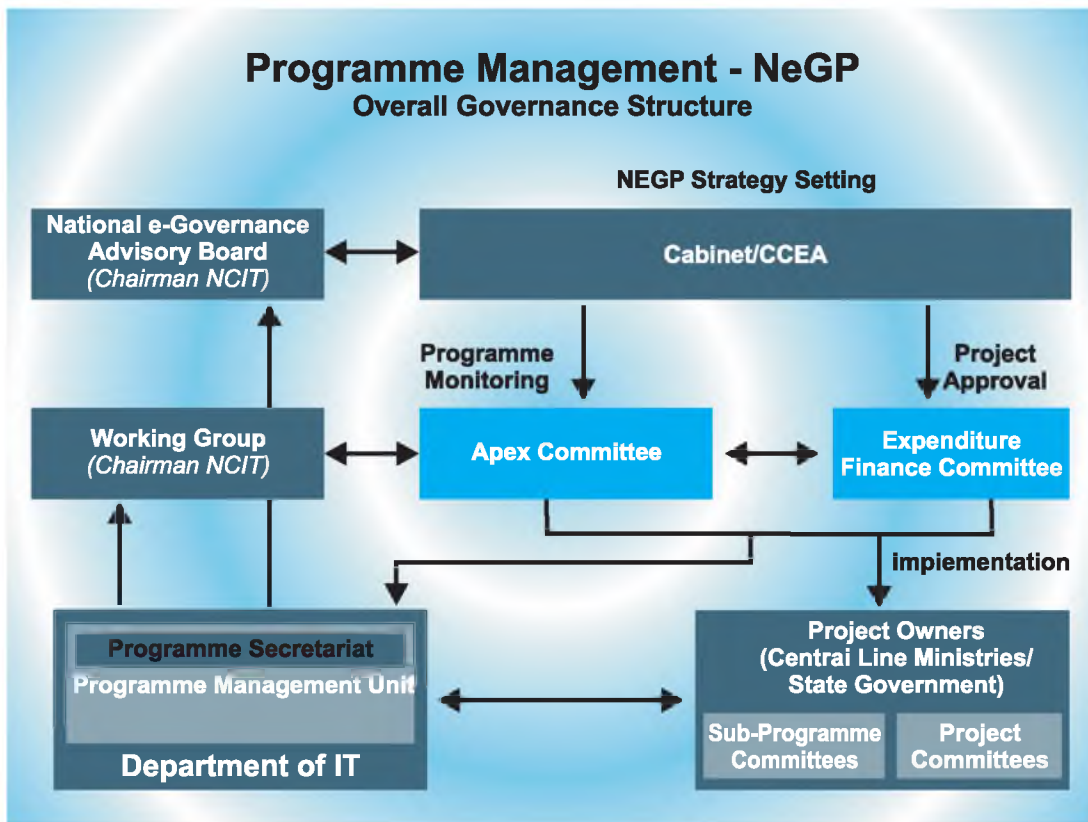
Programme Management - NeGP
Overall Governance Structure

NEGP Strategy Setting

National e-Governance Advisory Board
(Chairman NCIT)

Cabinet/CCEA

Programme Monitoring

Project Approval

Working Group
(Chairman NCIT)

Apex Committee

Expenditure Finance Committee

impiementation

Programme Secretariat
Programme Management Unit

Department of IT

Project Owners
(Centrai Line Ministries/
State Government)

Sub-Programme Committees

Project Committees